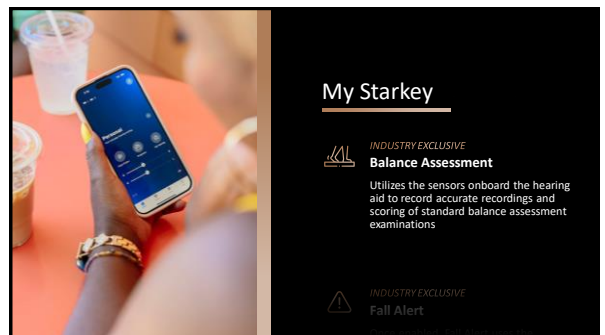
My Starkey

INDUSTRY EXCLUSIVE
Balance Assessment

Utilizes the sensors onboard the hearing aid to record accurate recordings and scoring of standard balance assessment examinations

INDUSTRY EXCLUSIVE
Fall Alert

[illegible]

Personal